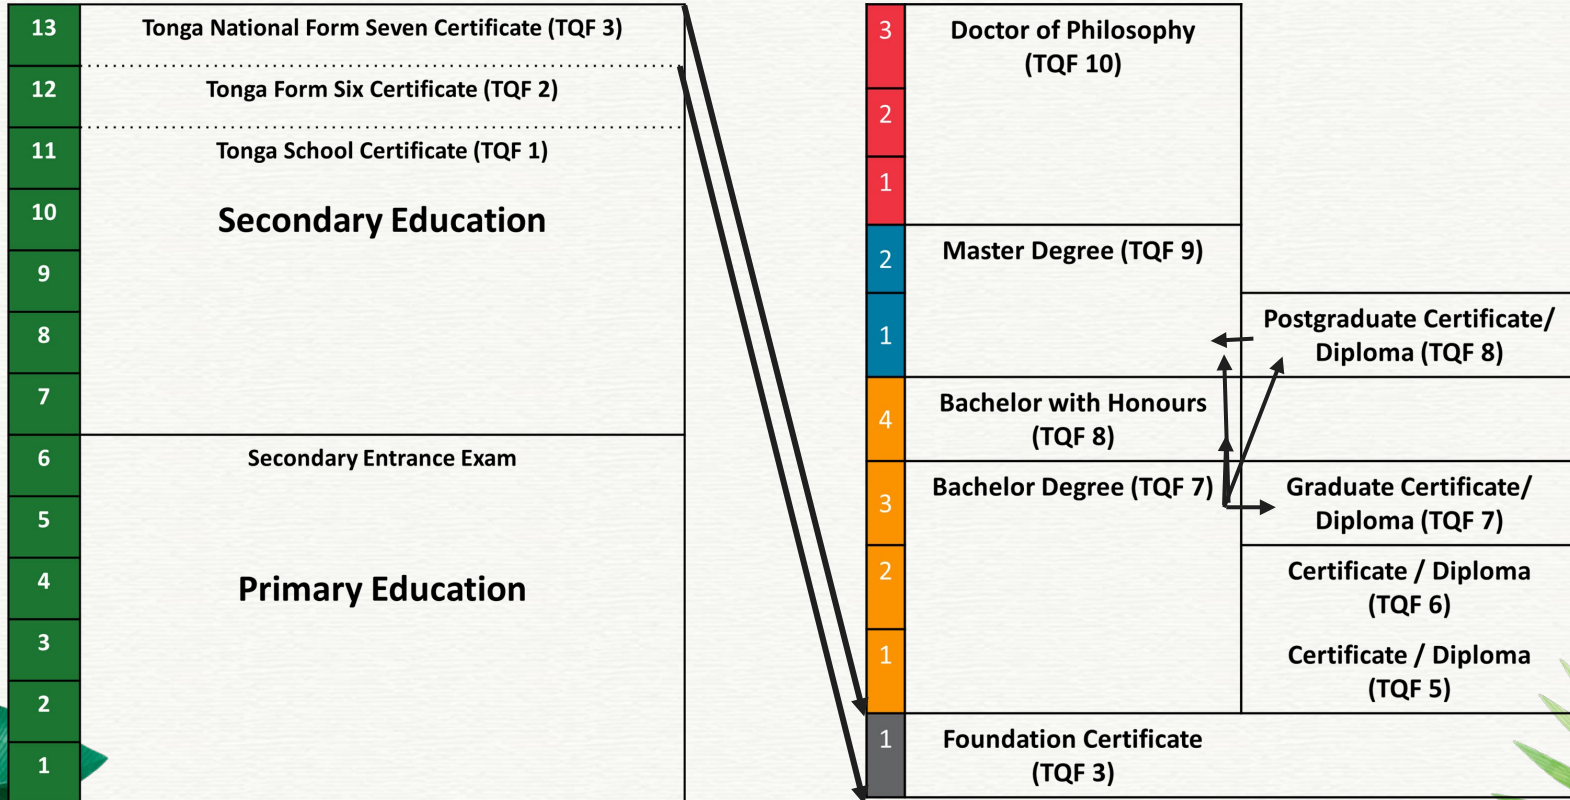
13
Tonga National Form Seven Certificate (TQF 3)
12
Tonga Form Six Certificate (TQF 2)
11
Tonga School Certificate (TQF 1)
10
Secondary Education
9
8
7
6
Secondary Entrance Exam
5
4
Primary Education
3
2
1

3
Doctor of Philosophy (TQF 10)
2
1
2
Master Degree (TQF 9)
1
Postgraduate Certificate/ Diploma (TQF 8)
4
Bachelor with Honours (TQF 8)
3
Bachelor Degree (TQF 7)
Graduate Certificate/ Diploma (TQF 7)
2
Certificate / Diploma (TQF 6)
1
Certificate / Diploma (TQF 5)
1
Foundation Certificate (TQF 3)